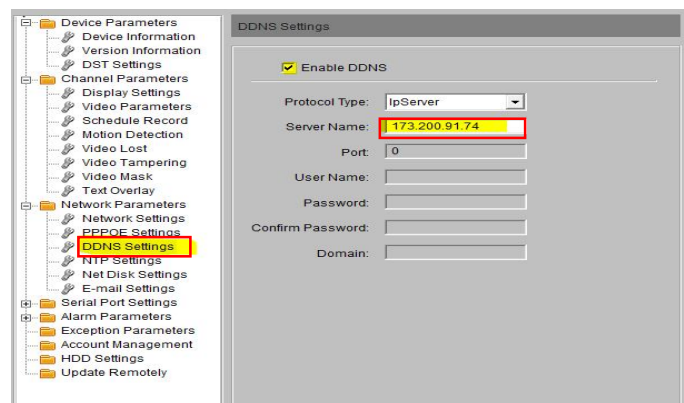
Device Parameters
Device Information
Version Information
DST Settings
Channel Parameters
Display Settings
Video Parameters
Schedule Record
Motion Detection
Video Lost
Video Tampering
Video Mask
Text Overlay
Network Parameters
Network Settings
PPPOE Settings
DDNS Settings
NTP Settings
Net Disk Settings
E-mail Settings
Serial Port Settings
Alarm Parameters
Exception Parameters
Account Management
HDD Settings
Update Remotely

DDNS Settings

Enable DDNS

Protocol Type: IpServer
Server Name: 173.200.91.74
Port: 0
User Name:
Password:
Confirm Password:
Domain: